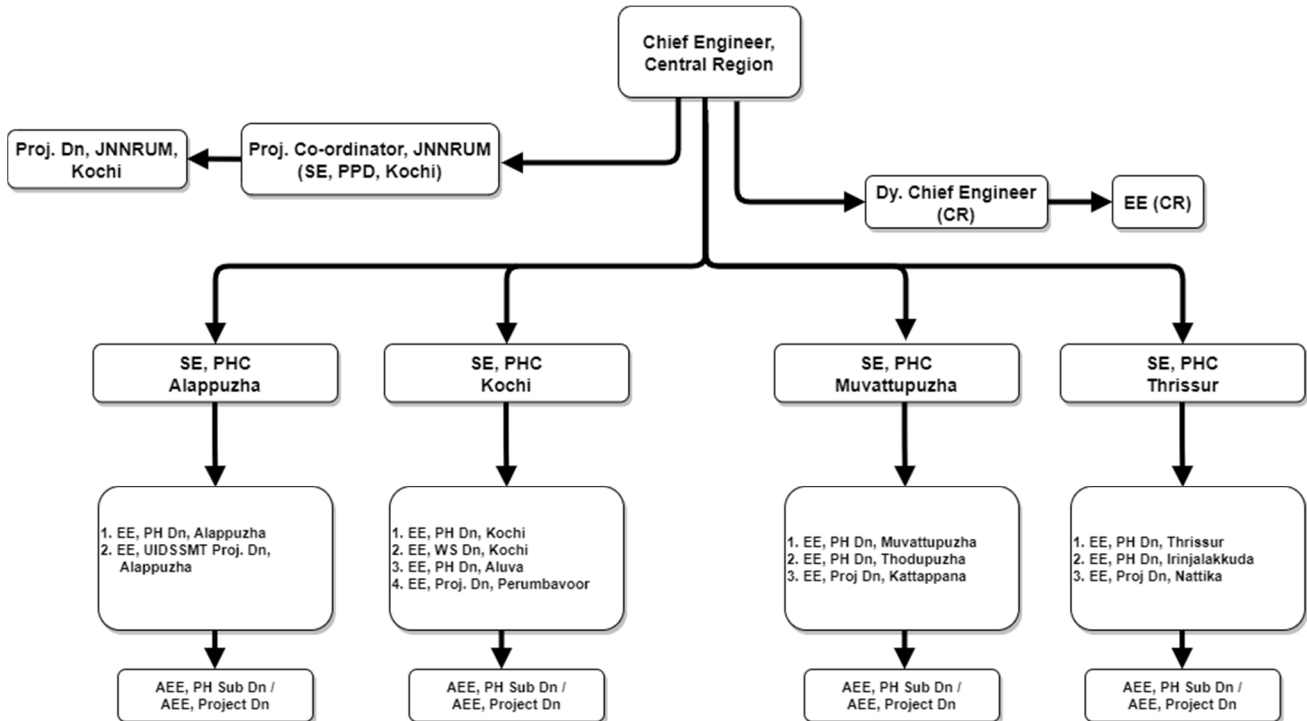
Chief Engineer, Central Region

Proj. Dn, JNNRUM, Kochi

Proj. Co-ordinator, JNNRUM (SE, PPD, Kochi)

Dy. Chief Engineer (CR)

EE (CR)

SE, PHC Alappuzha

SE, PHC Kochi

SE, PHC Muvattupuzha

SE, PHC Thrissur

1. EE, PH Dn, Alappuzha
2. EE, UIDSSMT Proj. Dn, Alappuzha

1. EE, PH Dn, Kochi
2. EE, WS Dn, Kochi
3. EE, PH Dn, Aluva
4. EE, Proj. Dn, Perumbavoor

1. EE, PH Dn, Muvattupuzha
2. EE, PH Dn, Thodupuzha
3. EE, Proj Dn, Kattappana

1. EE, PH Dn, Thrissur
2. EE, PH Dn, Irinjalakkuda
3. EE, Proj Dn, Nattika

AEE, PH Sub Dn / AEE, Project Dn

AEE, PH Sub Dn / AEE, Project Dn

AEE, PH Sub Dn / AEE, Project Dn

AEE, PH Sub Dn / AEE, Project Dn